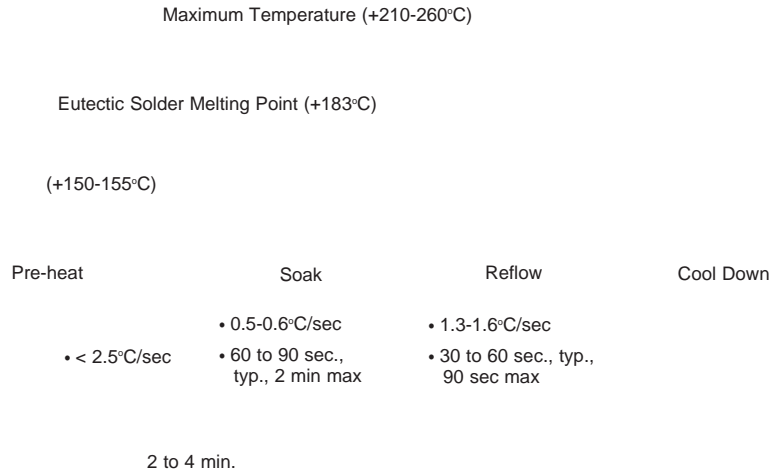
Maximum Temperature (+210-260°C)

Eutectic Solder Melting Point (+183°C)

(+150-155°C)

Pre-heat

Soak

Reflow

Cool Down

• < 2.5°C/sec

• 0.5-0.6°C/sec
• 60 to 90 sec., typ., 2 min max

• 1.3-1.6°C/sec
• 30 to 60 sec., typ., 90 sec max

2 to 4 min.